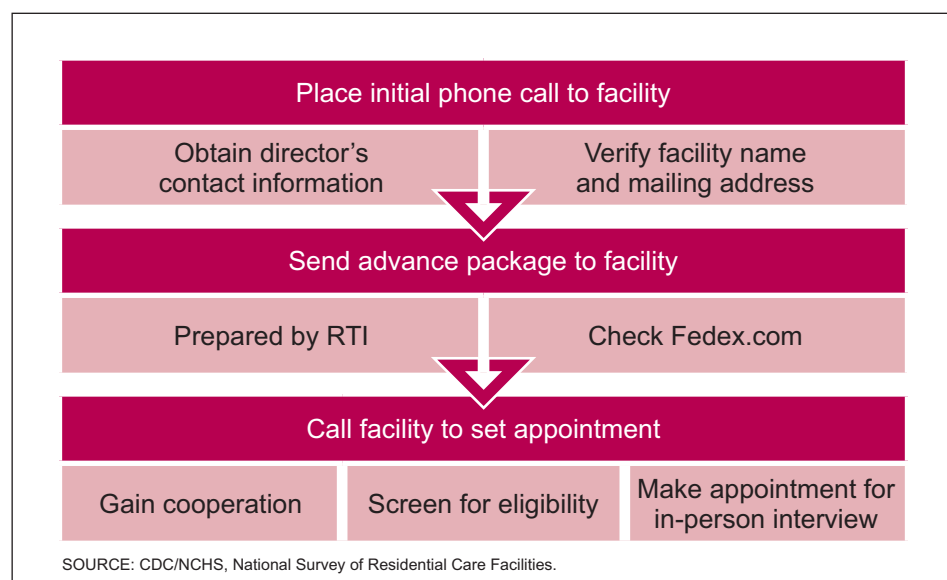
Place initial phone call to facility

Obtain director's contact information

Verify facility name and mailing address

Send advance package to facility

Prepared by RTI

Check Fedex.com

Call facility to set appointment

Gain cooperation

Screen for eligibility

Make appointment for in-person interview

SOURCE: CDC/NCHS, National Survey of Residential Care Facilities.